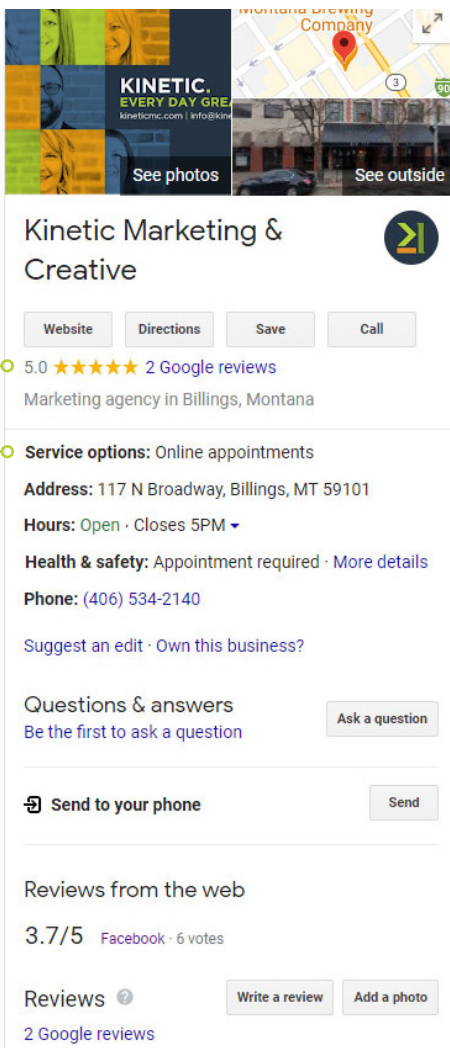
KINETIC.
EVERY DAY GREA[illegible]
kineticmc.com | info@kine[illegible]

See photos

Montana Brewing Company

3

90

See outside

Kinetic Marketing & Creative

Website
Directions
Save
Call

5.0 ★★★★★ 2 Google reviews

Marketing agency in Billings, Montana

Service options: Online appointments

Address: 117 N Broadway, Billings, MT 59101

Hours: Open · Closes 5PM

Health & safety: Appointment required · More details

Phone: (406) 534-2140

Suggest an edit · Own this business?

Questions & answers

Be the first to ask a question

Ask a question

Send to your phone

Send

Reviews from the web

3.7/5 Facebook · 6 votes

Reviews

Write a review

Add a photo

2 Google reviews